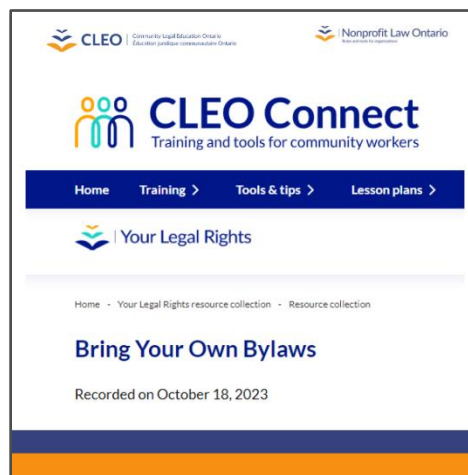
CLEO Community Legal Education Ontario Éducation juridique communautaire Ontario

Nonprofit Law Ontario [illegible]

CLEO Connect
Training and tools for community workers

Home Training > Tools & tips > Lesson plans >

Your Legal Rights

Home - Your Legal Rights resource collection - Resource collection

Bring Your Own Bylaws

Recorded on October 18, 2023